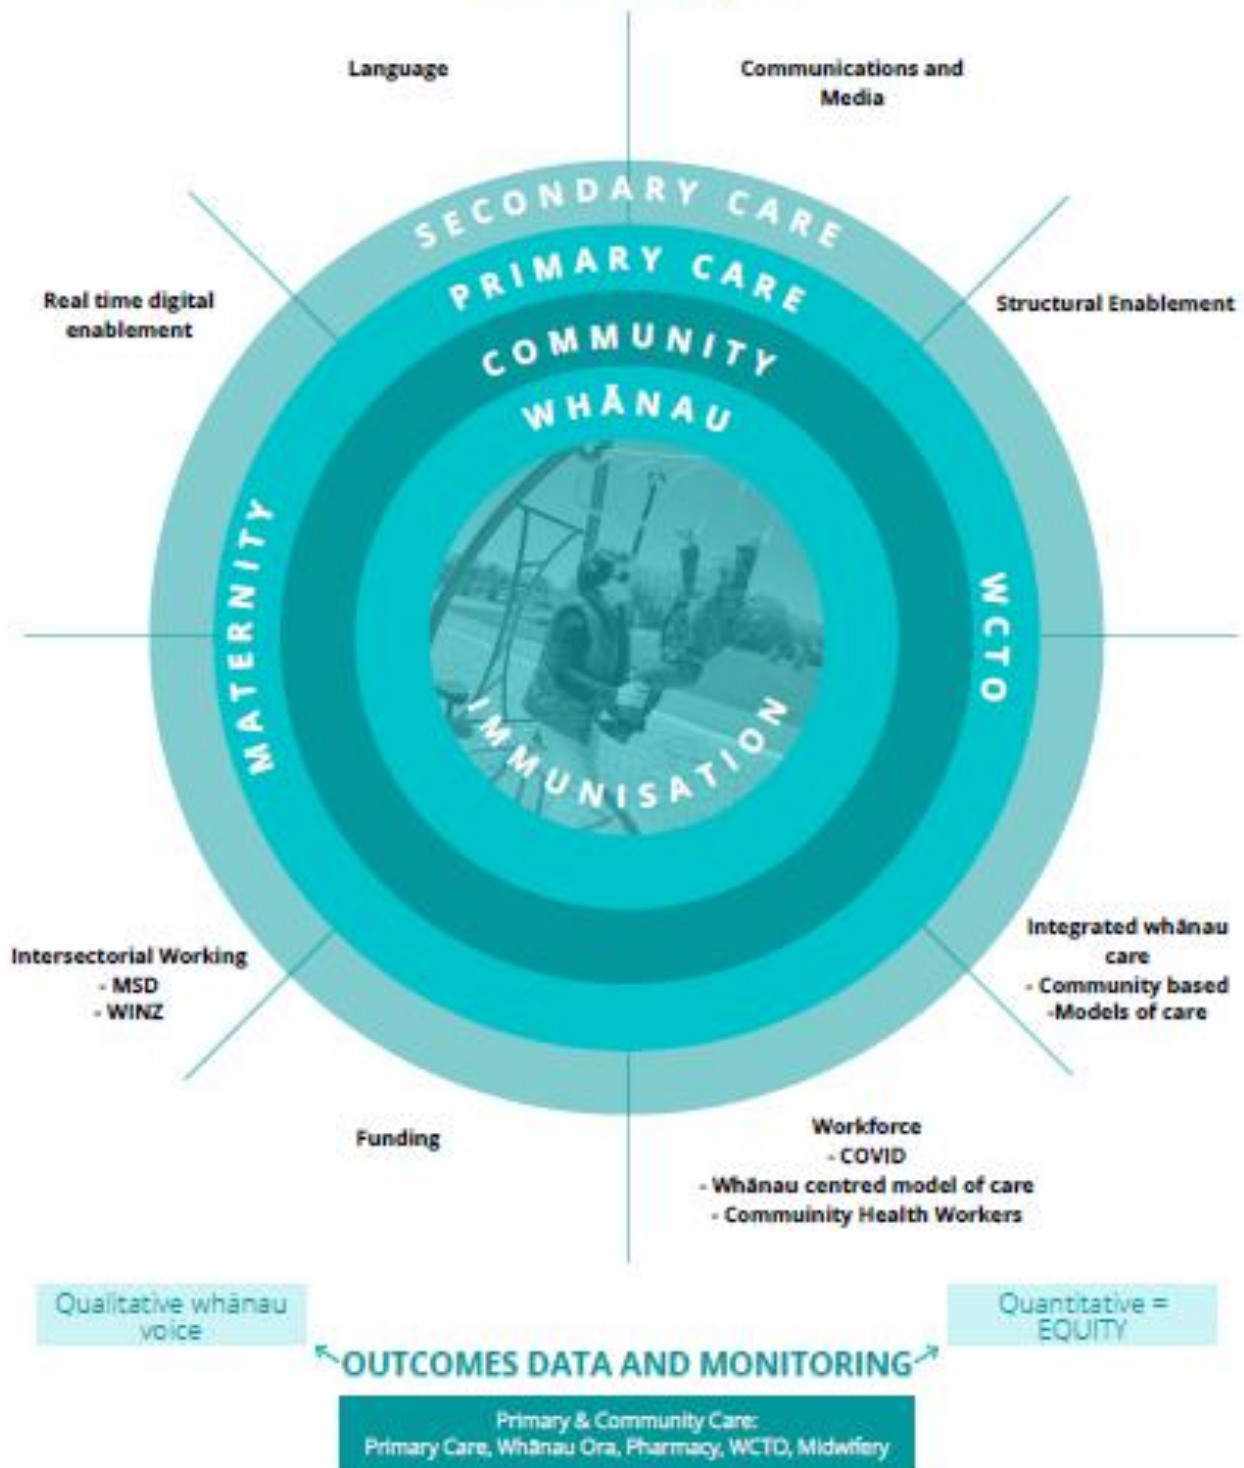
Language

Communications and Media

SECONDARY CARE

PRIMARY CARE

COMMUNITY

WHĀNAU

Real time digital enablement

Structural Enablement

MATERNITY

WCTO

IMMUNISATION

Intersectorial Working
- MSD
- WINZ

Integrated whānau care
- Community based
-Models of care

Funding

Workforce
- COVID
- Whānau centred model of care
- Commuinity Health Workers

Qualitative whānau voice

Quantitative = EQUITY

OUTCOMES DATA AND MONITORING

Primary & Community Care:
Primary Care, Whānau Ora, Pharmacy, WCTO, Midwifery